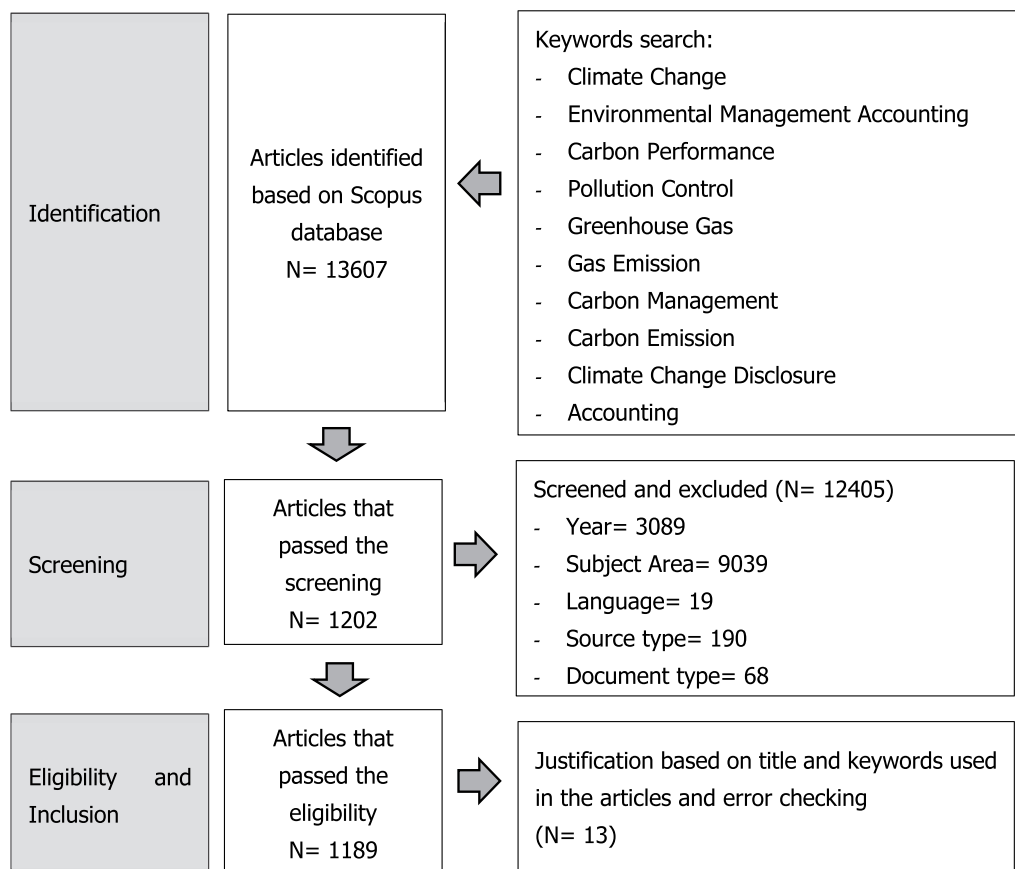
Identification

Articles identified based on Scopus database
N= 13607

Keywords search:
- Climate Change
- Environmental Management Accounting
- Carbon Performance
- Pollution Control
- Greenhouse Gas
- Gas Emission
- Carbon Management
- Carbon Emission
- Climate Change Disclosure
- Accounting

Screening

Articles that passed the screening
N= 1202

Screened and excluded (N= 12405)
- Year= 3089
- Subject Area= 9039
- Language= 19
- Source type= 190
- Document type= 68

Eligibility and Inclusion

Articles that passed the eligibility
N= 1189

Justification based on title and keywords used in the articles and error checking
(N= 13)